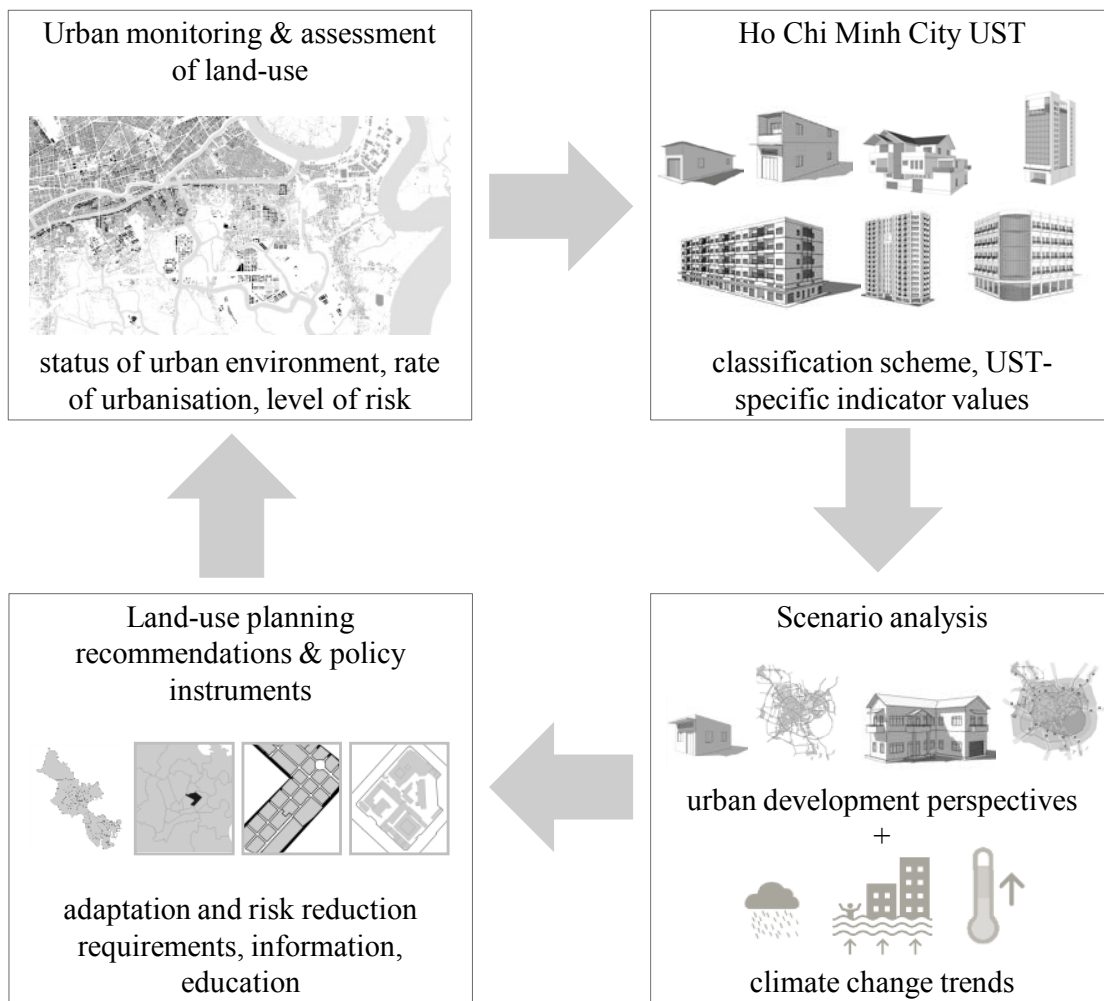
Urban monitoring & assessment of land-use

status of urban environment, rate of urbanisation, level of risk

Ho Chi Minh City UST

classification scheme, UST-specific indicator values

Scenario analysis

urban development perspectives
+

climate change trends

Land-use planning recommendations & policy instruments

adaptation and risk reduction requirements, information, education